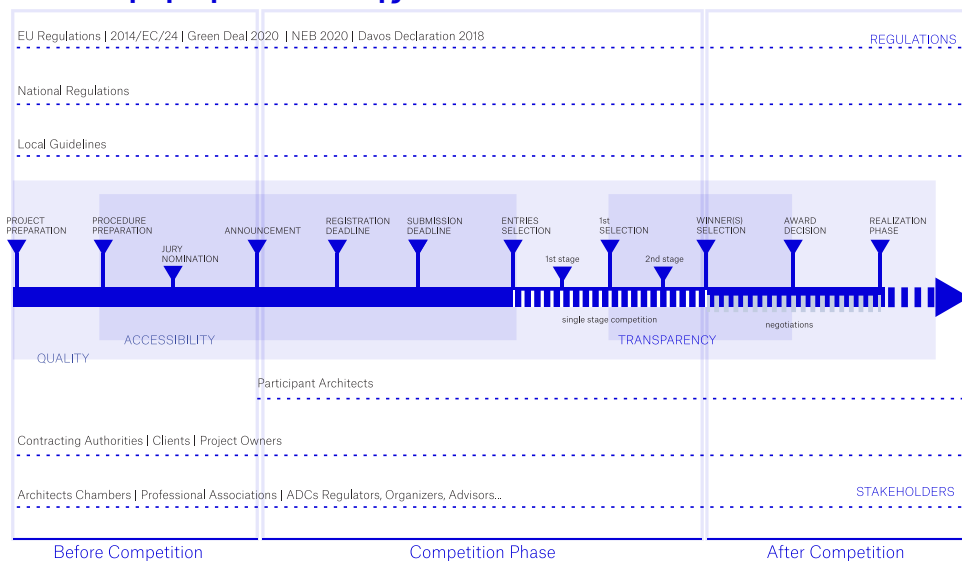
EU Regulations | 2014/EC/24 | Green Deal 2020 | NEB 2020 | Davos Declaration 2018

REGULATIONS

National Regulations

Local Guidelines

PROJECT PREPARATION

PROCEDURE PREPARATION

JURY NOMINATION

ANNOUNCEMENT

REGISTRATION DEADLINE

SUBMISSION DEADLINE

ENTRIES SELECTION

1st stage

1st SELECTION

2nd stage

WINNER(S) SELECTION

AWARD DECISION

REALIZATION PHASE

single stage competition

negotiations

QUALITY

ACCESSIBILITY

TRANSPARENCY

Participant Architects

Contracting Authorities | Clients | Project Owners

Architects Chambers | Professional Associations | ADCs Regulators, Organizers, Advisors...

STAKEHOLDERS

Before Competition

Competition Phase

After Competition